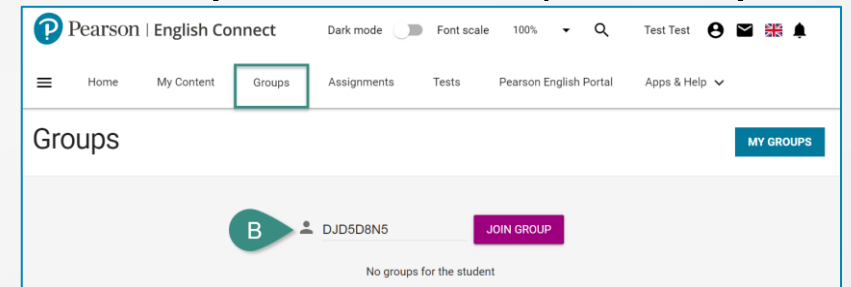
Pearson | English Connect

Dark mode Font scale 100% Test Test

Home My Content Groups Assignments Tests Pearson English Portal Apps & Help

Groups

MY GROUPS

B

DJD5D8N5

JOIN GROUP

No groups for the student